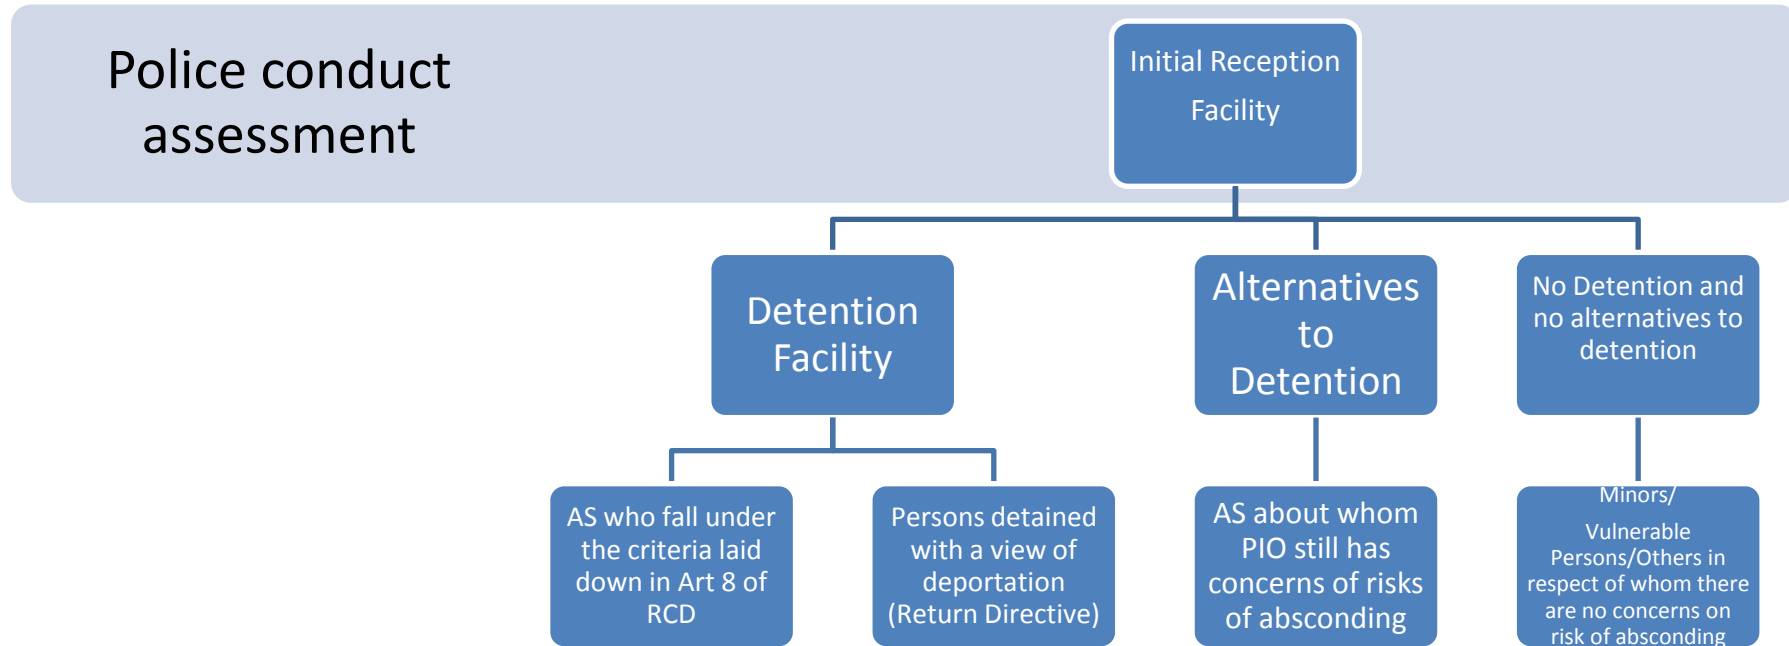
Police conduct assessment

Initial Reception Facility

Detention Facility

Alternatives to Detention

No Detention and no alternatives to detention

AS who fall under the criteria laid down in Art 8 of RCD

Persons detained with a view of deportation (Return Directive)

AS about whom PIO still has concerns of risks of absconding

Minors/ Vulnerable Persons/Others in respect of whom there are no concerns on risk of absconding